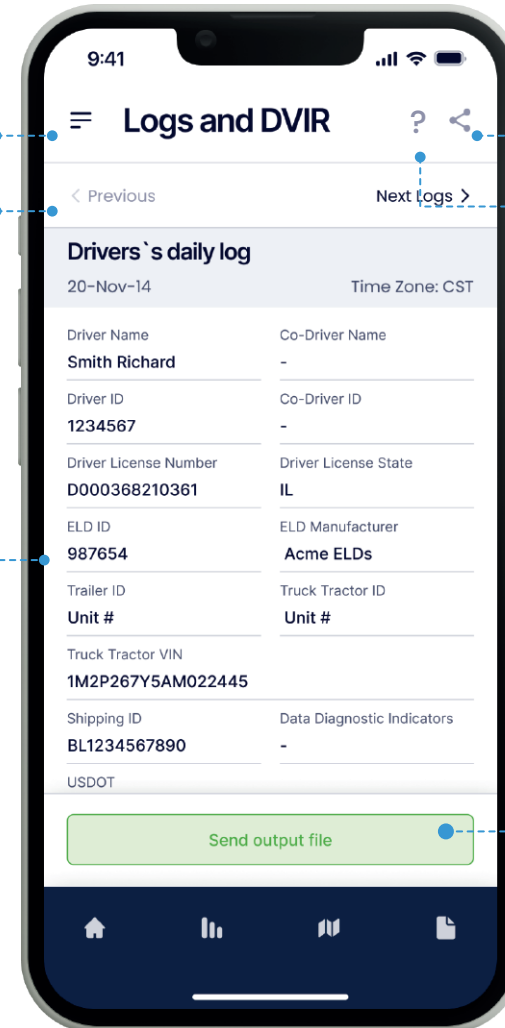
9:41

Logs and DVIR

?

< Previous

Next Logs >

Drivers`s daily log

20-Nov-14

Time Zone: CST

Driver Name
Smith Richard

Co-Driver Name
-

Driver ID
1234567

Co-Driver ID
-

Driver License Number
D000368210361

Driver License State
IL

ELD ID
987654

ELD Manufacturer
Acme ELDs

Trailer ID
Unit #

Truck Tractor ID
Unit #

Truck Tractor VIN
1M2P267Y5AM022445

Shipping ID
BL1234567890

Data Diagnostic Indicators
-

USDOT

Send output file